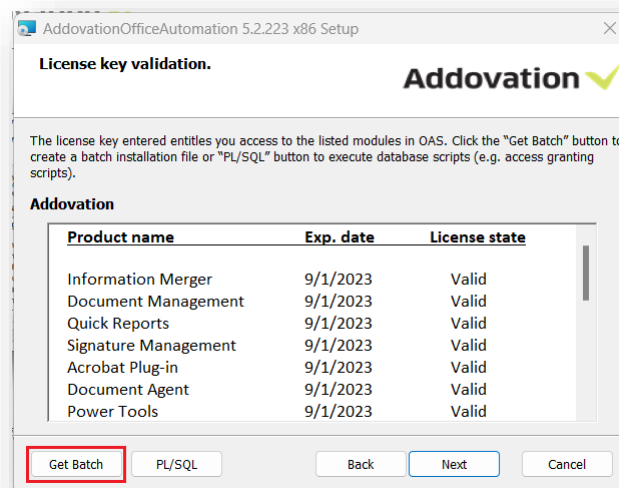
AddovationOfficeAutomation 5.2.223 x86 Setup

License key validation.

Addovation

The license key entered entitles you access to the listed modules in OAS. Click the "Get Batch" button to create a batch installation file or "PL/SQL" button to execute database scripts (e.g. access granting scripts).

Addovation

| Product name | Exp. date | License state |
|---|---|---|
| Information Merger | 9/1/2023 | Valid |
| Document Management | 9/1/2023 | Valid |
| Quick Reports | 9/1/2023 | Valid |
| Signature Management | 9/1/2023 | Valid |
| Acrobat Plug-in | 9/1/2023 | Valid |
| Document Agent | 9/1/2023 | Valid |
| Power Tools | 9/1/2023 | Valid |

Get Batch PL/SQL Back Next Cancel